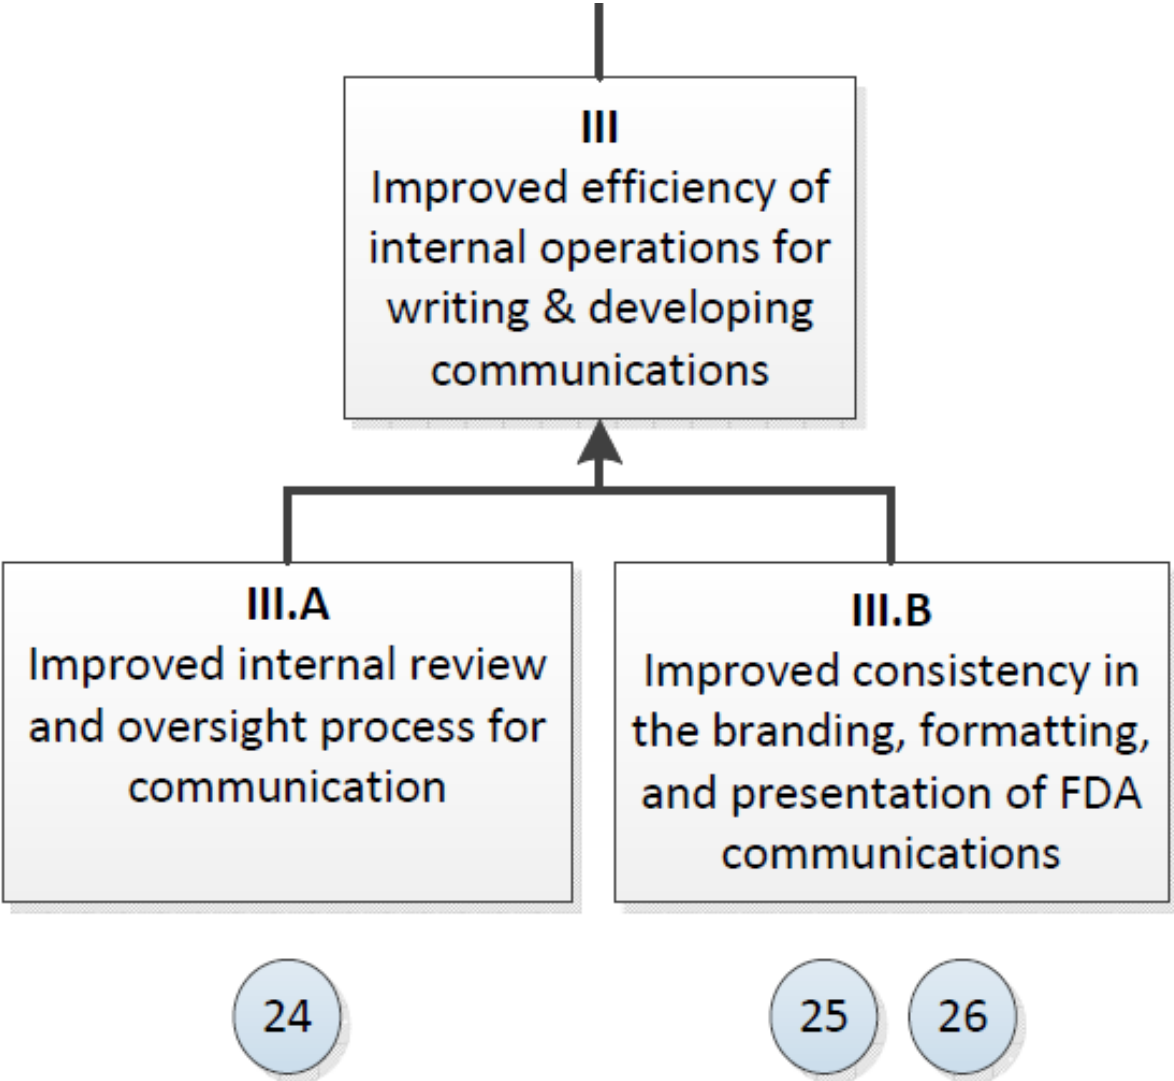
III
Improved efficiency of internal operations for writing & developing communications

III.A
Improved internal review and oversight process for communication

III.B
Improved consistency in the branding, formatting, and presentation of FDA communications

24

25

26